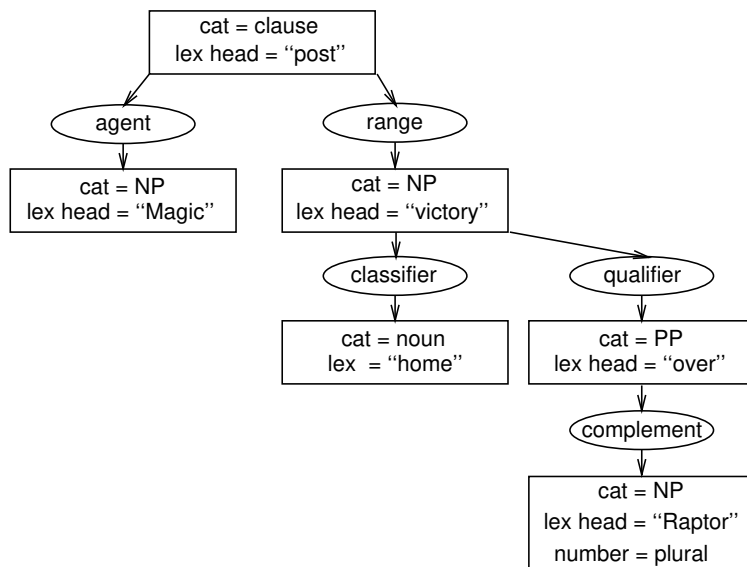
cat = clause
lex head = ''post''

agent

cat = NP
lex head = ''Magic''

range

cat = NP
lex head = ''victory''

classifier

cat = noun
lex = ''home''

qualifier

cat = PP
lex head = ''over''

complement

cat = NP
lex head = ''Raptor''
number = plural